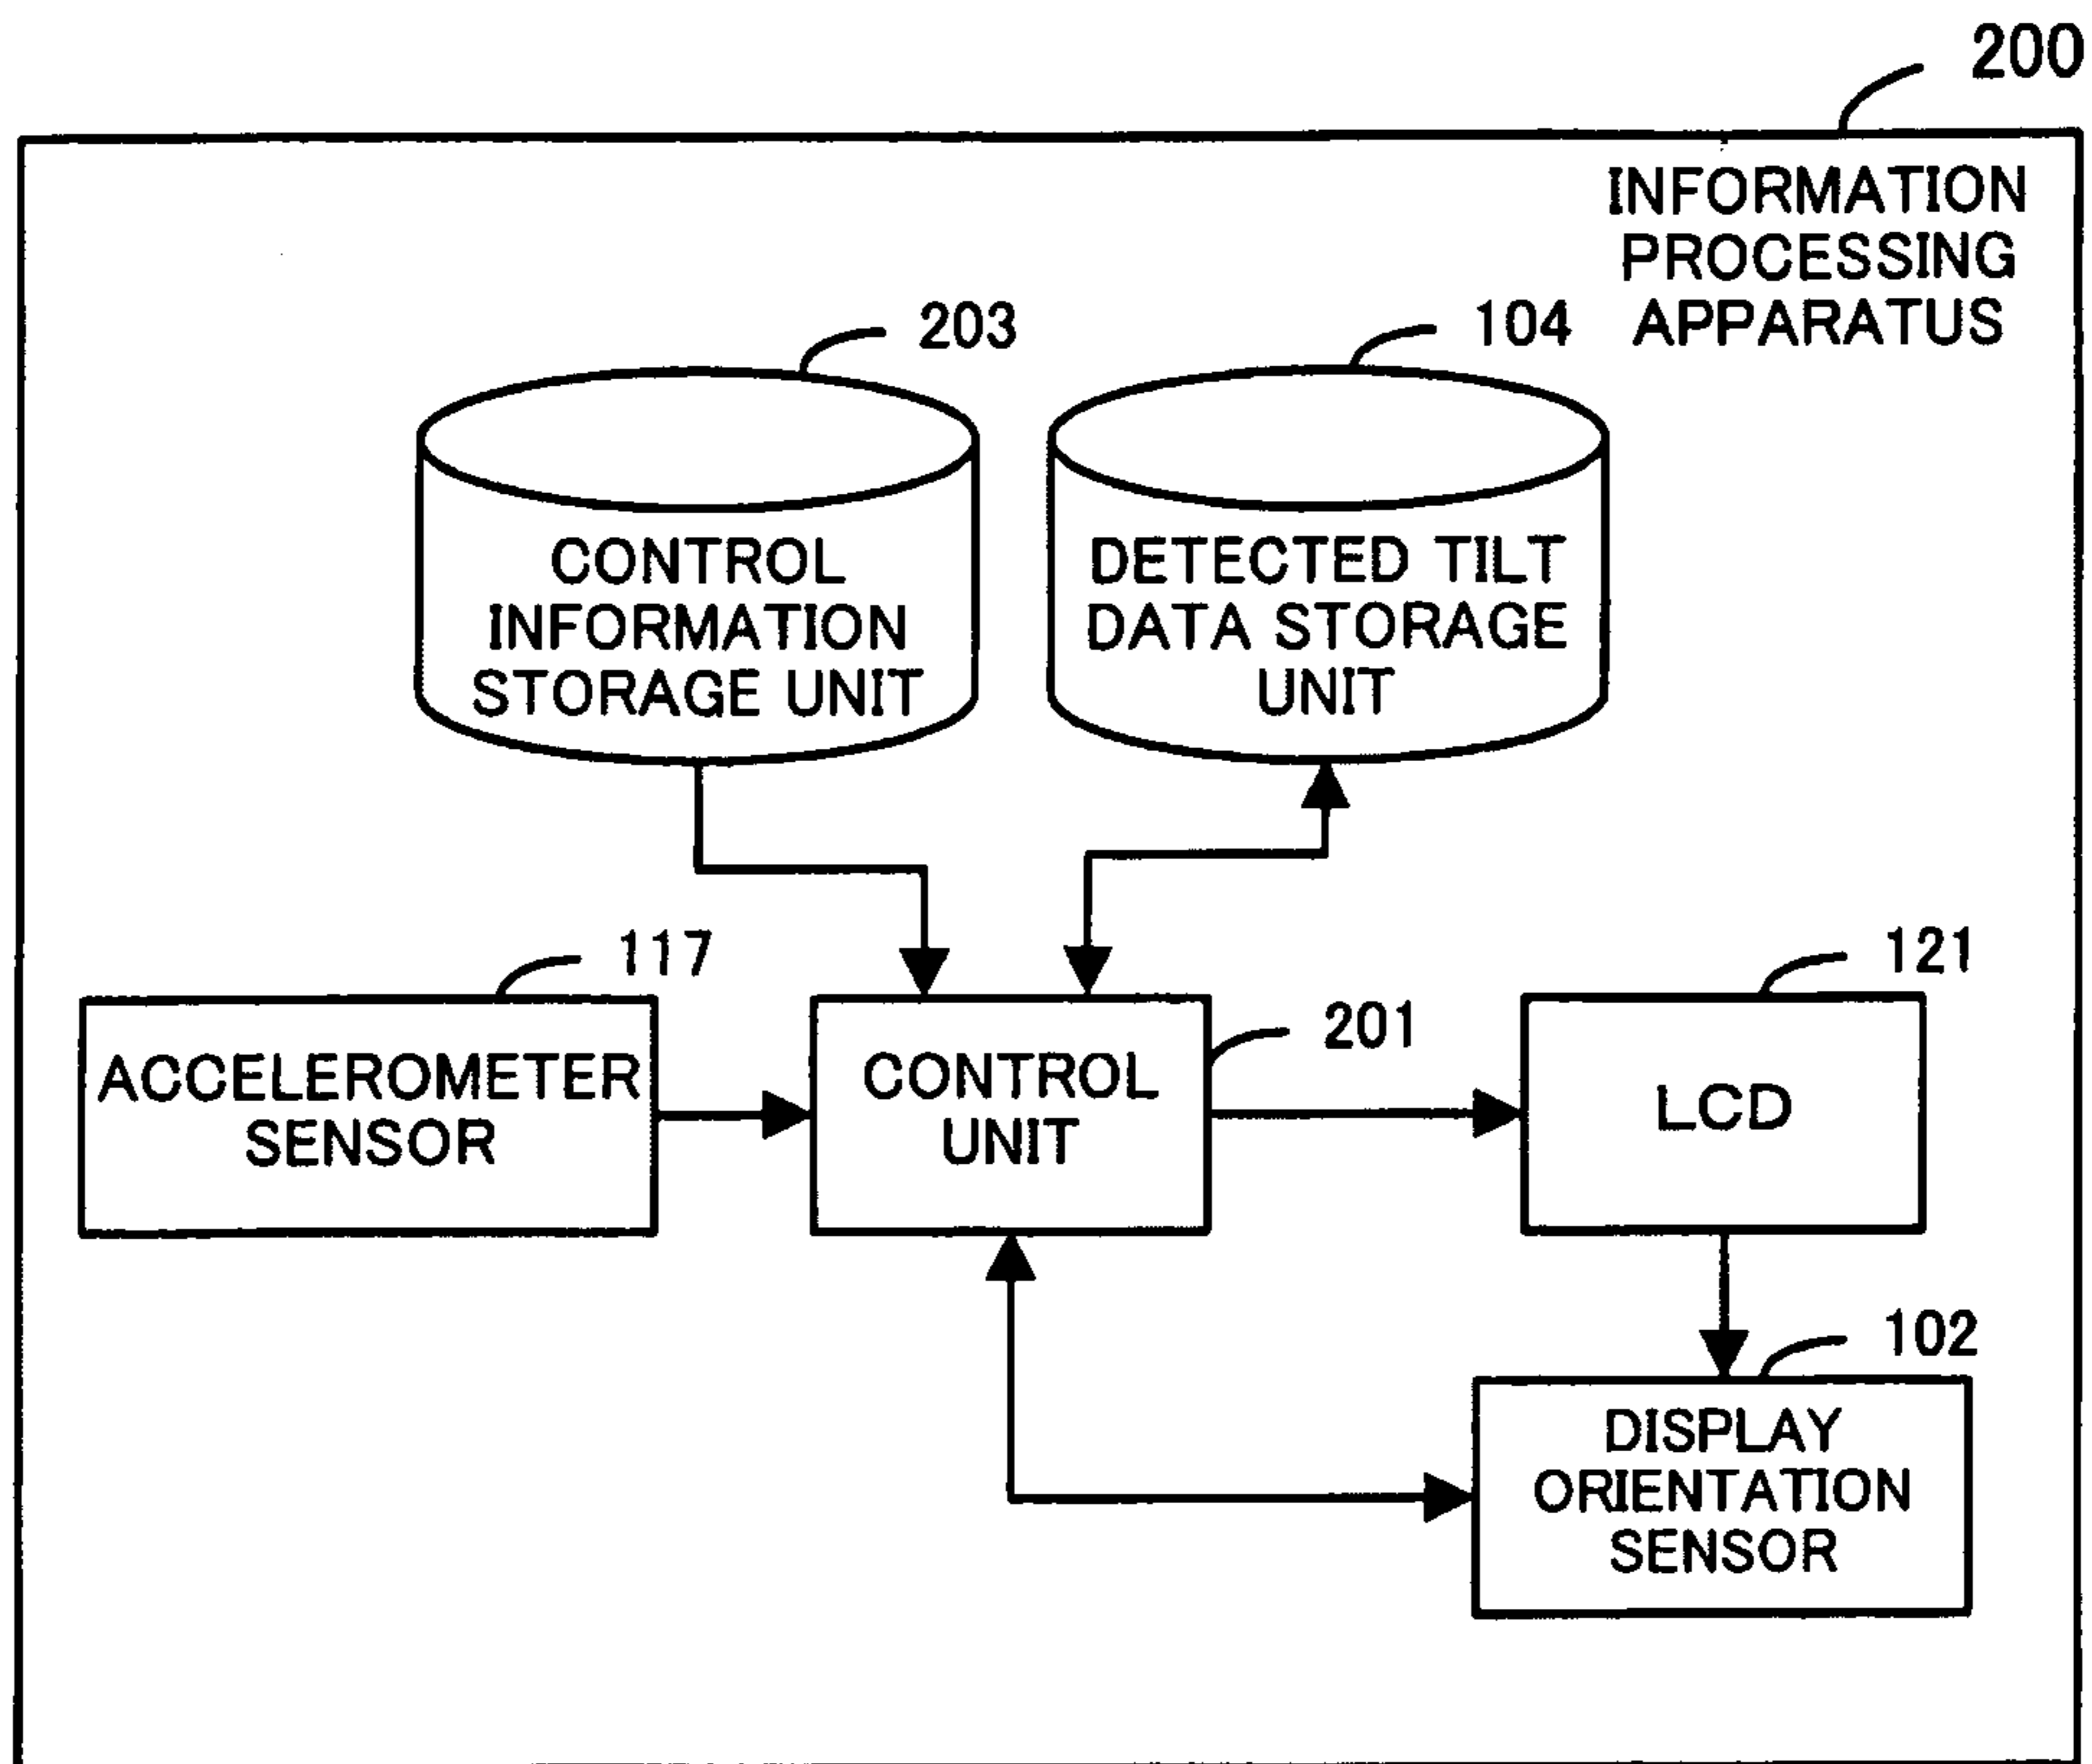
200

INFORMATION PROCESSING APPARATUS

203

CONTROL INFORMATION STORAGE UNIT

104

DETECTED TILT DATA STORAGE UNIT

117

ACCELEROMETER SENSOR

CONTROL UNIT

201

121

LCD

102

DISPLAY ORIENTATION SENSOR